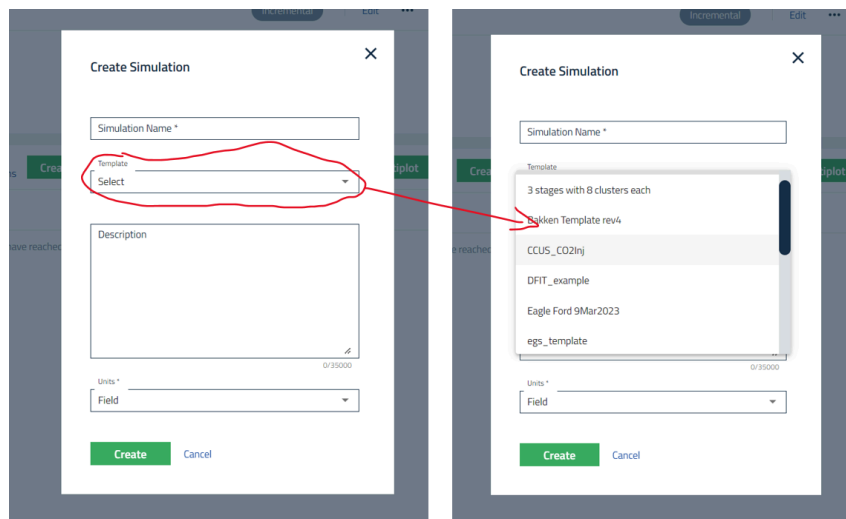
Incremental Edit •••

Create Simulation

Simulation Name *

Template
Select

Description

0/35000

Units *
Field

Create Cancel

Incremental Edit •••

Create Simulation

Simulation Name *

Template
3 stages with 8 clusters each
Bakken Template rev4
CCUS_CO2Inj
DFIT_example
Eagle Ford 9Mar2023
egs_template

0/35000

Units *
Field

Create Cancel